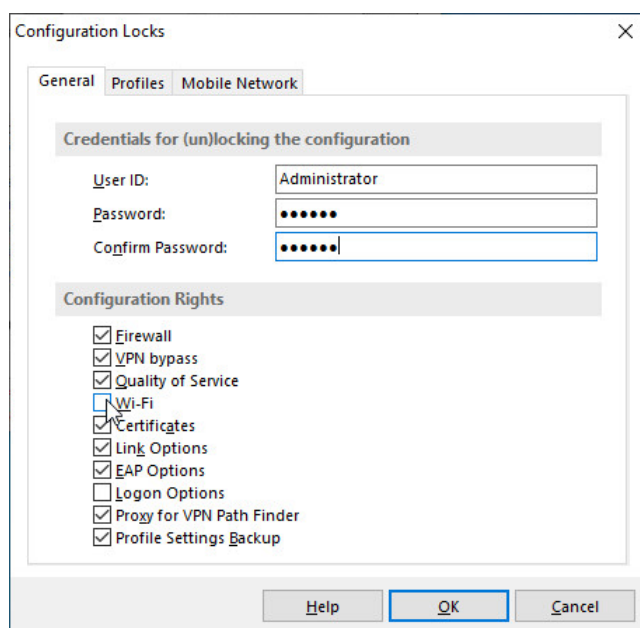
Configuration Locks

General
Profiles
Mobile Network

Credentials for (un)locking the configuration

User ID: Administrator
Password: ••••••
Confirm Password: ••••••

Configuration Rights

Firewall
VPN bypass
Quality of Service
Wi-Fi
Certificates
Link Options
EAP Options
Logon Options
Proxy for VPN Path Finder
Profile Settings Backup

Help
OK
Cancel